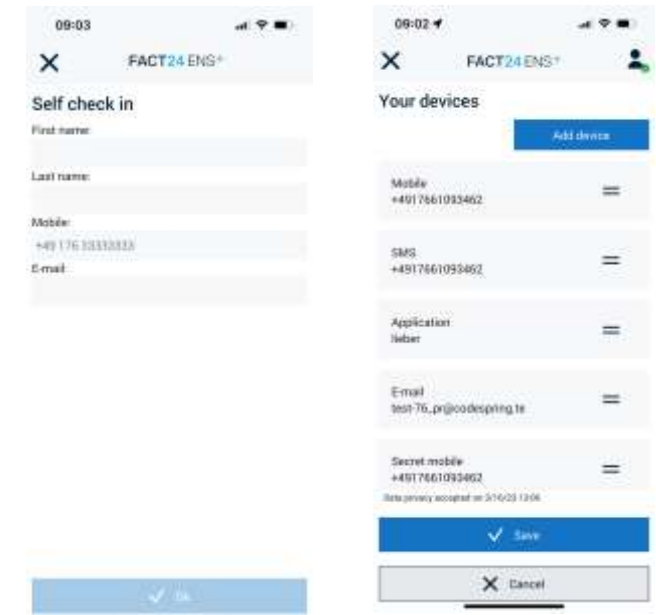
09:03

FACT24 ENS+

Self check in

First name:

Last name:

Mobile:

+49 176 33333333

E-mail:

Ok

09:02

FACT24 ENS+

Your devices

Add device

Mobile
+4917661093462

SMS
+4917661093462

Application
lieber

E-mail
test-76_pr@codespring.te

Secret mobile
+4917661093462

Data privacy accepted on 3/10/23 13:06

Save

Cancel